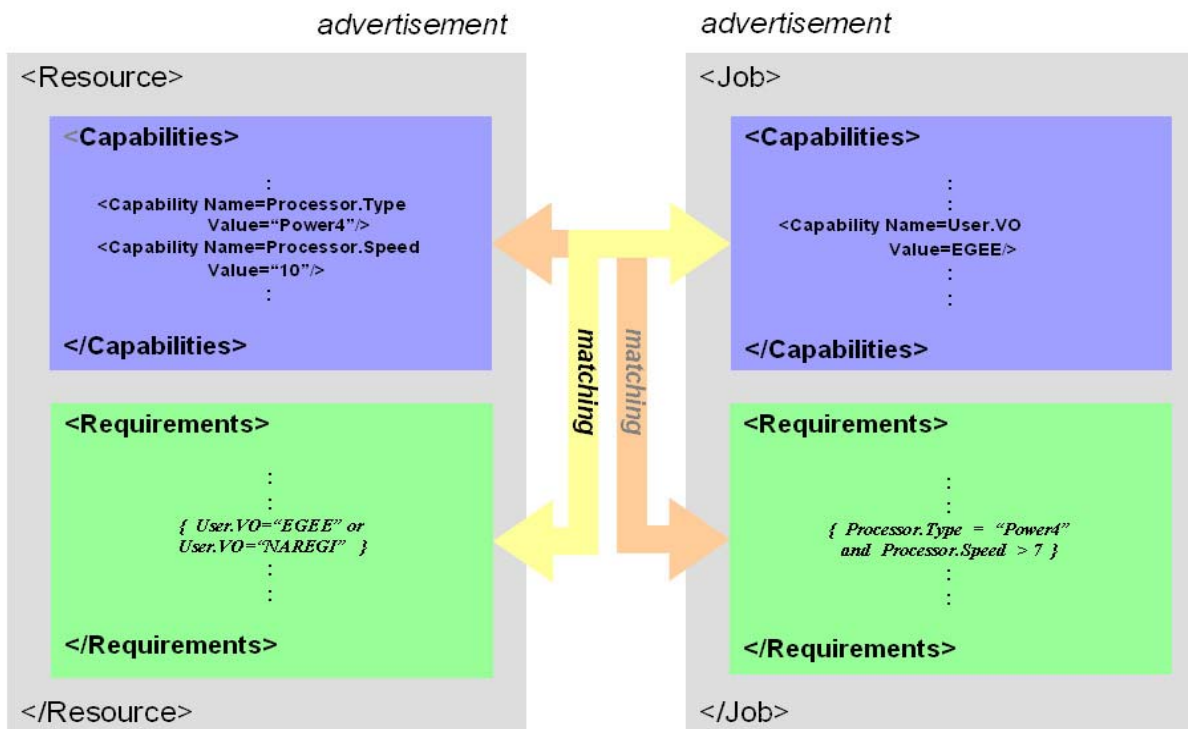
advertisement

<Resource>

<Capabilities>

:
<Capability Name=Processor.Type Value="Power4"/>
<Capability Name=Processor.Speed Value="10"/>
:

</Capabilities>

<Requirements>

:
:
{ User.VO="EGEE" or User.VO="NAREGI" }
:
:

</Requirements>

</Resource>

matching

matching

advertisement

<Job>

<Capabilities>

:
:
<Capability Name=User.VO Value=EGEE/>
:
:

</Capabilities>

<Requirements>

:
:
{ Processor.Type = "Power4" and Processor.Speed > 7 }
:
:

</Requirements>

</Job>